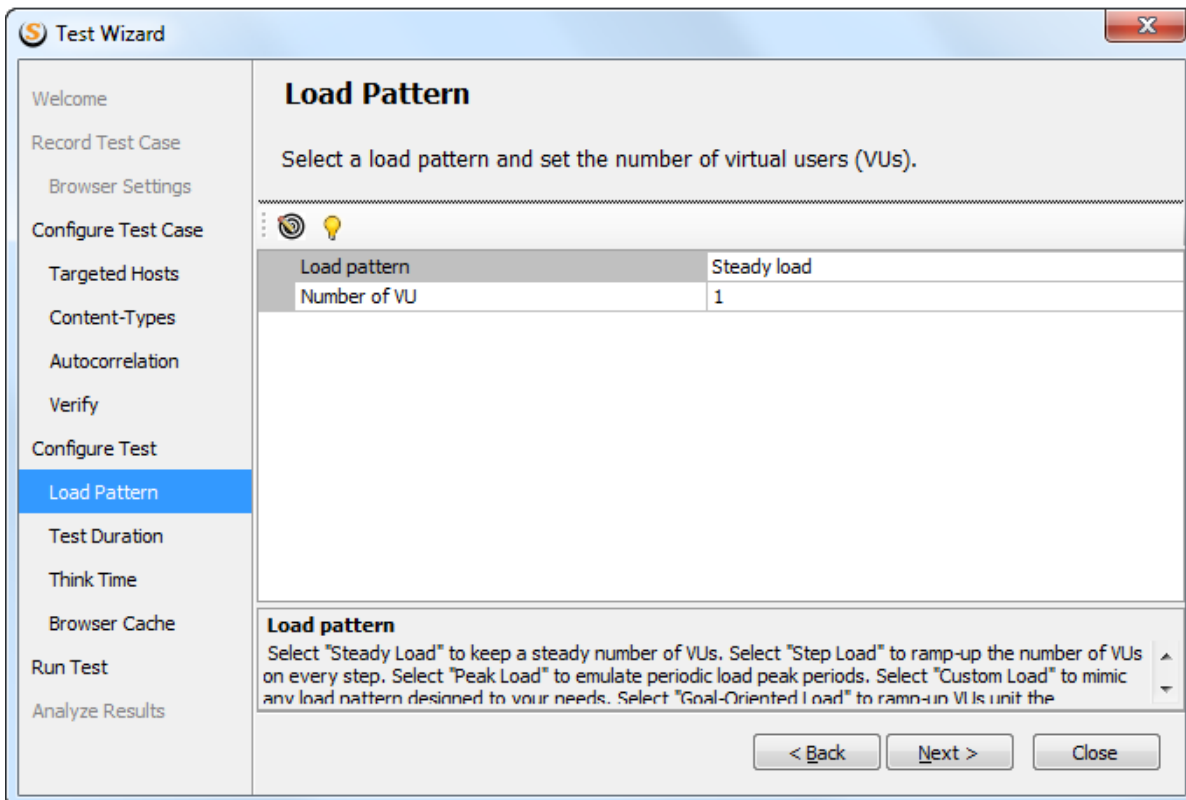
Test Wizard

Welcome
Record Test Case
Browser Settings
Configure Test Case
Targeted Hosts
Content-Types
Autocorrelation
Verify
Configure Test
Load Pattern
Test Duration
Think Time
Browser Cache
Run Test
Analyze Results

Load Pattern

Select a load pattern and set the number of virtual users (VUs).

| Load pattern | Steady load |
|---|---|
| Number of VU | 1 |

Load pattern
Select "Steady Load" to keep a steady number of VUs. Select "Step Load" to ramp-up the number of VUs on every step. Select "Peak Load" to emulate periodic load peak periods. Select "Custom Load" to mimic any load pattern designed to your needs. Select "Goal-Oriented Load" to ramp-up VUs unit the

< Back   Next >   Close